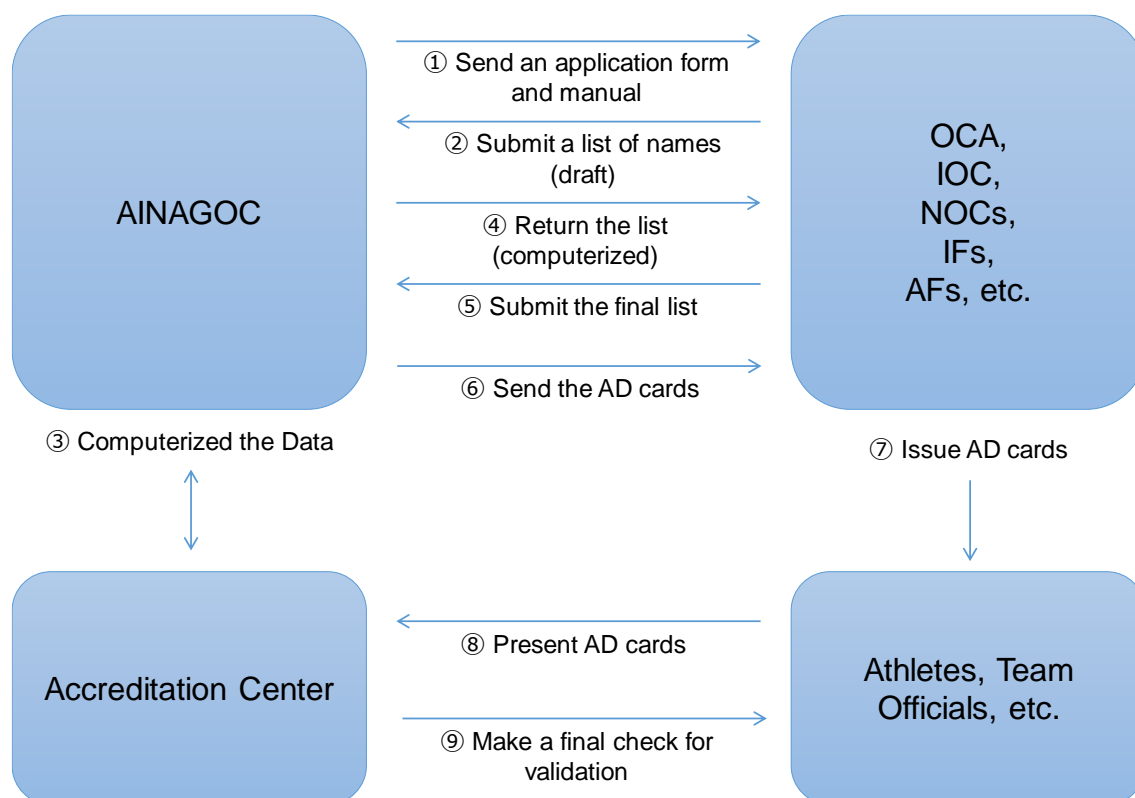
AINAGOC

① Send an application form and manual

② Submit a list of names (draft)

④ Return the list (computerized)

⑤ Submit the final list

⑥ Send the AD cards

OCA,
IOC,
NOCs,
IFs,
AFs, etc.

③ Computerized the Data

⑦ Issue AD cards

Accreditation Center

⑧ Present AD cards

⑨ Make a final check for validation

Athletes, Team Officials, etc.